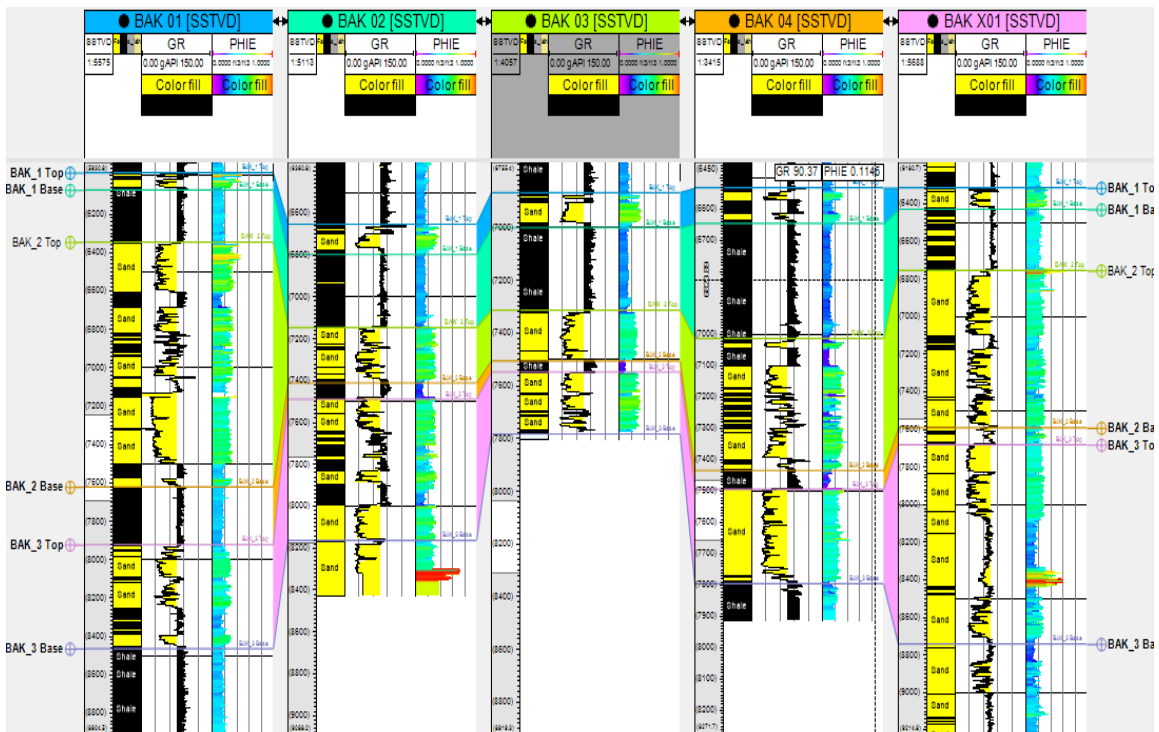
BAK 01 [SSTVD]
SSTVD
1:5575
GR
0.00 gAPI 150.00
PHIE
0.0000 m3/m3 1.0000
Color fill
Color fill

BAK 02 [SSTVD]
SSTVD
1:5113
GR
0.00 gAPI 150.00
PHIE
0.0000 m3/m3 1.0000
Color fill
Color fill

BAK 03 [SSTVD]
SSTVD
1:4057
GR
0.00 gAPI 150.00
PHIE
0.0000 m3/m3 1.0000
Color fill
Color fill

BAK 04 [SSTVD]
SSTVD
1:3415
GR
0.00 gAPI 150.00
PHIE
0.0000 m3/m3 1.0000
Color fill
Color fill

BAK X01 [SSTVD]
SSTVD
1:5688
GR
0.00 gAPI 150.00
PHIE
0.0000 m3/m3 1.0000
Color fill
Color fill

BAK_1 Top
BAK_1 Base
BAK_2 Top
BAK_2 Base
BAK_3 Top
BAK_3 Base

Shale
Sand
Sand
Sand
Sand
Sand
Sand
Sand
Sand
Sand
Shale
Shale
Shale
(6200)
(6400)
(6600)
(6800)
(7000)
(7200)
(7400)
(7600)
(7800)
(8000)
(8200)
(8400)
(8600)
(8800)

Sand
Sand
Sand
Sand
Sand
Sand
Sand
Sand
Sand
(6600)
(6800)
(7000)
(7200)
(7400)
(7600)
(7800)
(8000)
(8200)
(8400)
(8600)
(8800)
(9000)

Shale
Sand
Shale
Shale
Sand
Shale
Sand
Sand
Sand
(7000)
(7200)
(7400)
(7600)
(7800)
(8000)
(8200)
(8400)
(8600)
(8800)

GR 90.37 PHIE 0.1146
(6450)
(6600)
(6700)
(6900)
(7000)
(7100)
(7200)
(7300)
(7400)
(7500)
(7600)
(7700)
(7800)
(7900)
(8000)
(8100)
(8200)
Shale
Shale
Shale
Shale
Sand
Sand
Sand
Sand
Shale

Sand
Sand
Sand
Sand
Sand
Sand
Sand
Sand
Sand
Sand
Sand
Sand
Sand
Sand
Sand
(6400)
(6600)
(6800)
(7000)
(7200)
(7400)
(7600)
(7800)
(8000)
(8200)
(8400)
(8600)
(8800)
(9000)

BAK_1 Top
BAK_1 Bas
BAK_2 Top
BAK_2 Ba
BAK_3 Top
BAK_3 Base